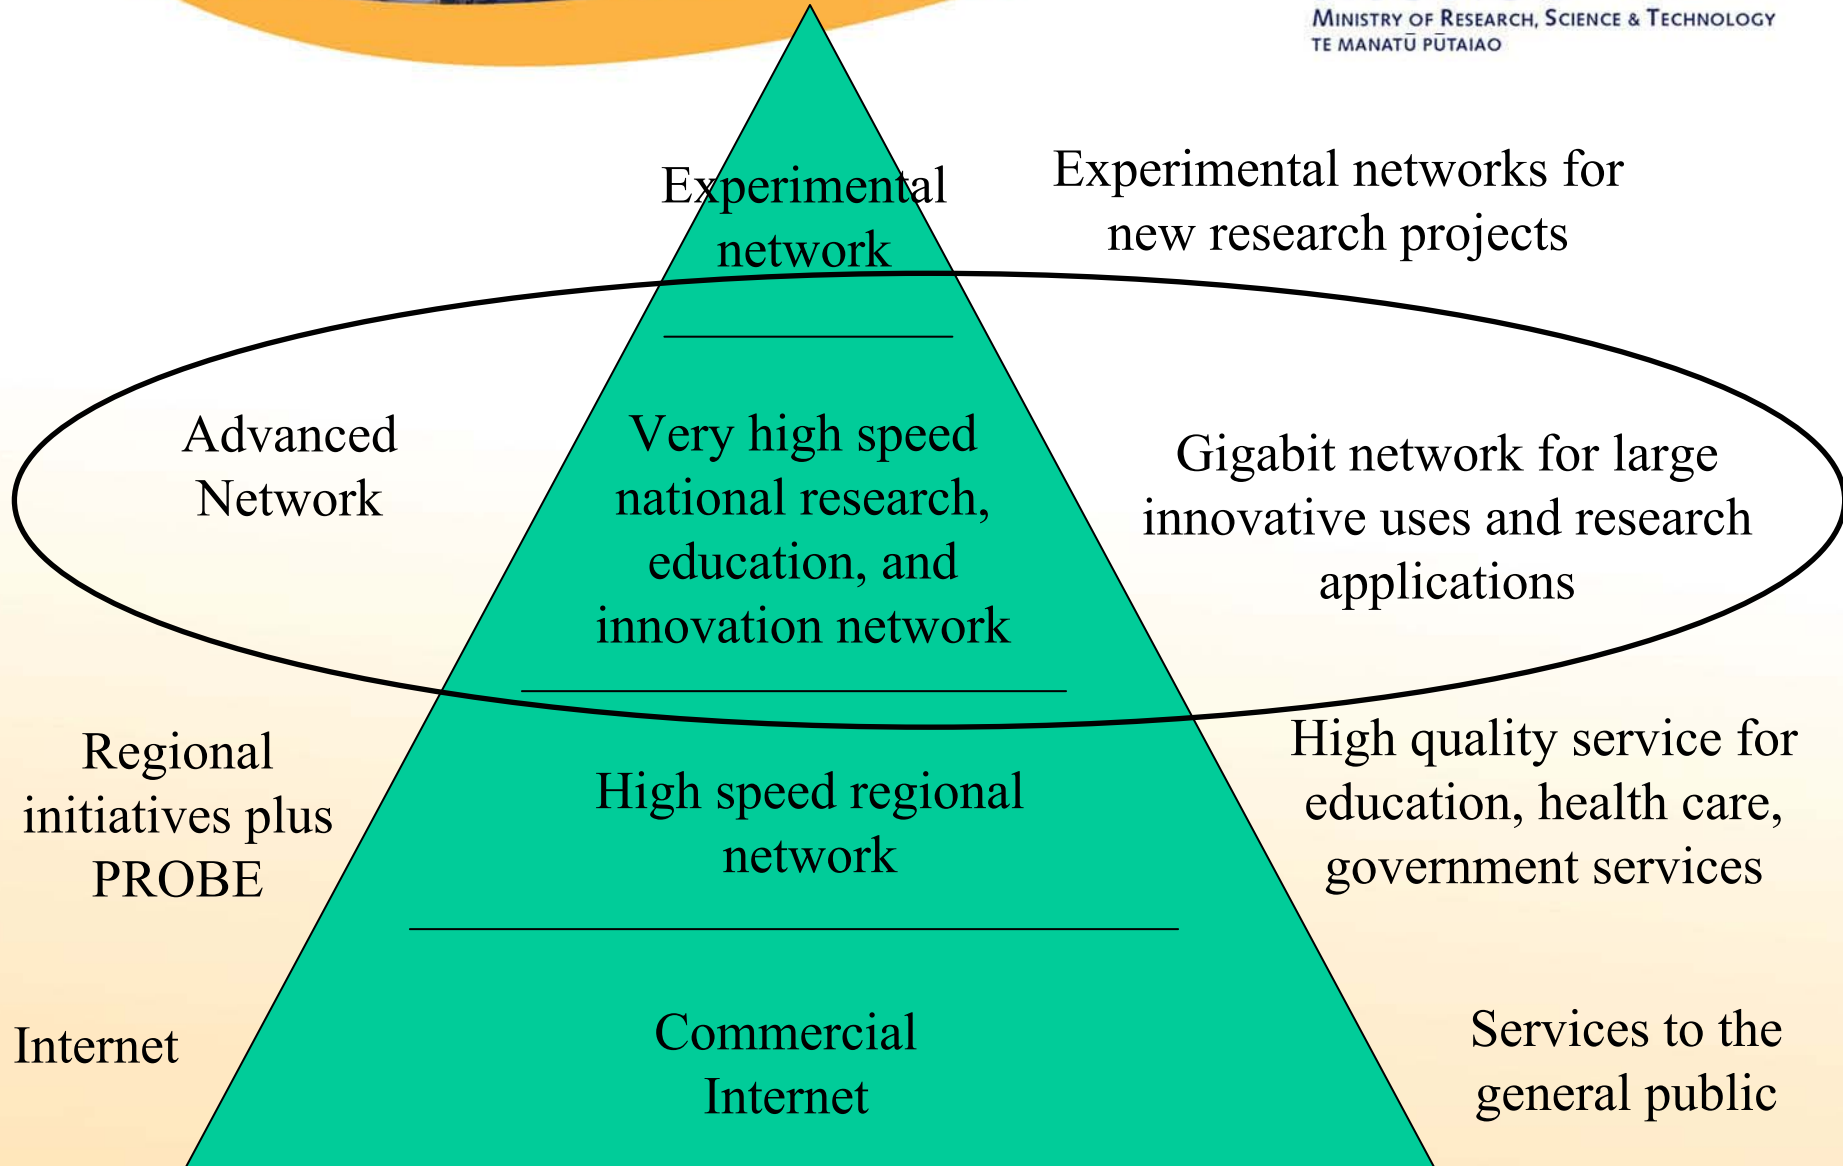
MINISTRY OF RESEARCH, SCIENCE & TECHNOLOGY
TE MANATŪ PŪTAIAO

Experimental network

Experimental networks for new research projects

Advanced Network

Very high speed national research, education, and innovation network

Gigabit network for large innovative uses and research applications

Regional initiatives plus PROBE

High speed regional network

High quality service for education, health care, government services

Internet

Commercial Internet

Services to the general public